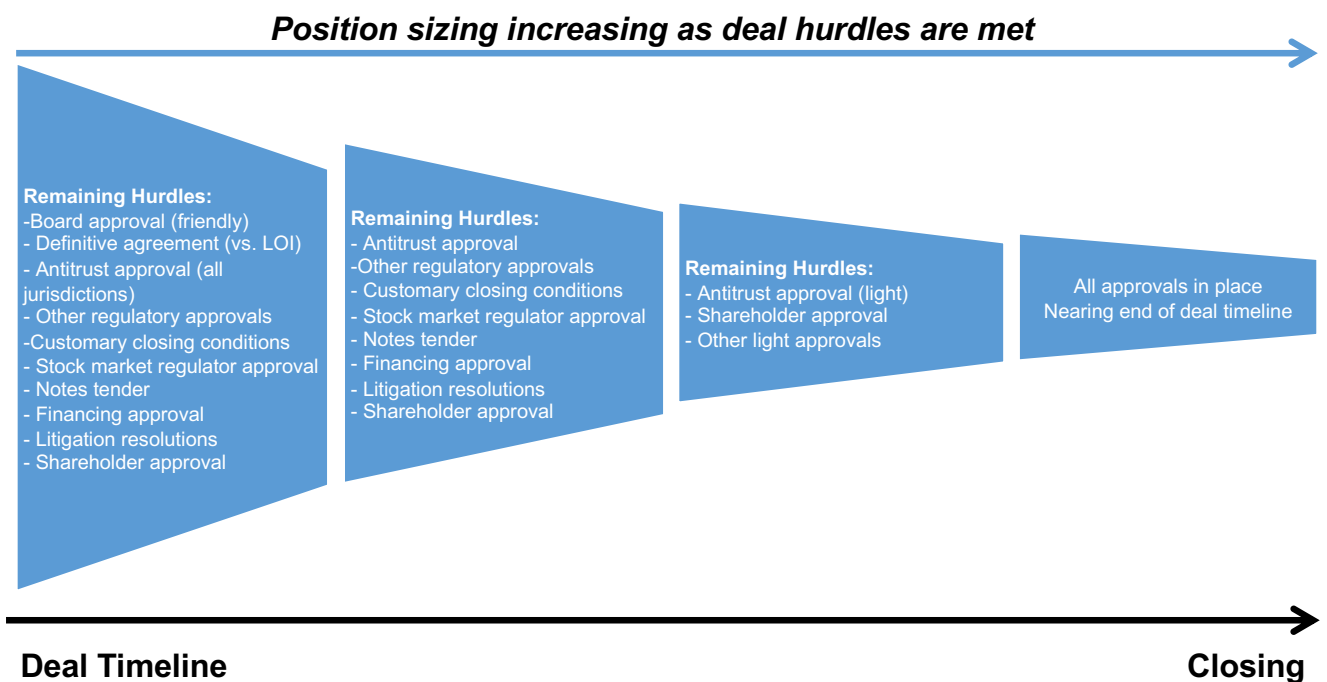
Position sizing increasing as deal hurdles are met

Remaining Hurdles:
-Board approval (friendly)
- Definitive agreement (vs. LOI)
- Antitrust approval (all jurisdictions)
- Other regulatory approvals
-Customary closing conditions
- Stock market regulator approval
- Notes tender
- Financing approval
- Litigation resolutions
- Shareholder approval

Remaining Hurdles:
- Antitrust approval
-Other regulatory approvals
- Customary closing conditions
- Stock market regulator approval
- Notes tender
- Financing approval
- Litigation resolutions
- Shareholder approval

Remaining Hurdles:
- Antitrust approval (light)
- Shareholder approval
- Other light approvals

All approvals in place
Nearing end of deal timeline

Deal Timeline

Closing